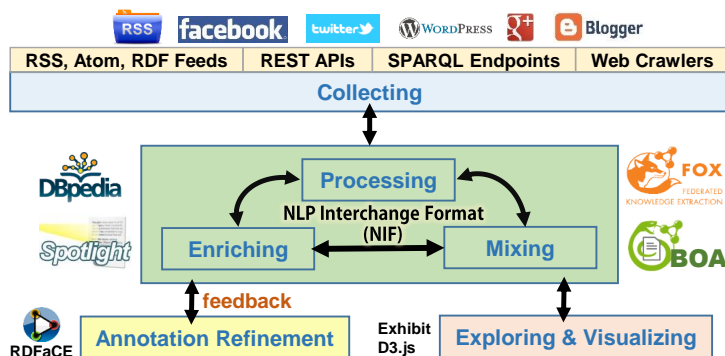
RSS facebook twitter WordPress Blogger

RSS, Atom, RDF Feeds | REST APIs | SPARQL Endpoints | Web Crawlers

Collecting

DBpedia Spotlight

Processing

NLP Interchange Format (NIF)

Enriching

Mixing

FOX FEDERATED KNOWLEDGE EXTRACTION

BOA

feedback

RDFaCE

Annotation Refinement

Exhibit D3.js

Exploring & Visualizing